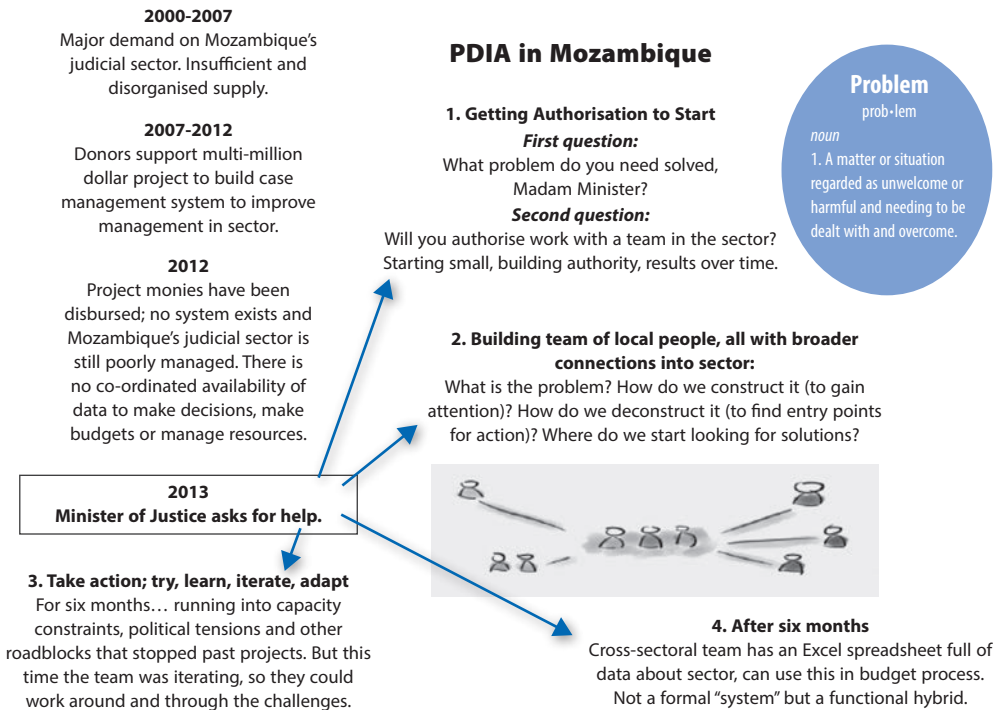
**2000-2007**
Major demand on Mozambique's judicial sector. Insufficient and disorganised supply.

**2007-2012**
Donors support multi-million dollar project to build case management system to improve management in sector.

**2012**
Project monies have been disbursed; no system exists and Mozambique's judicial sector is still poorly managed. There is no co-ordinated availability of data to make decisions, make budgets or manage resources.

**2013**
**Minister of Justice asks for help.**

**3. Take action; try, learn, iterate, adapt**
For six months… running into capacity constraints, political tensions and other roadblocks that stopped past projects. But this time the team was iterating, so they could work around and through the challenges.

**PDIA in Mozambique**

**1. Getting Authorisation to Start**
***First question:***
What problem do you need solved, Madam Minister?
***Second question:***
Will you authorise work with a team in the sector? Starting small, building authority, results over time.

**Problem**
prob•lem
*noun*
1. A matter or situation regarded as unwelcome or harmful and needing to be dealt with and overcome.

**2. Building team of local people, all with broader connections into sector:**
What is the problem? How do we construct it (to gain attention)? How do we deconstruct it (to find entry points for action)? Where do we start looking for solutions?

**4. After six months**
Cross-sectoral team has an Excel spreadsheet full of data about sector, can use this in budget process. Not a formal "system" but a functional hybrid.